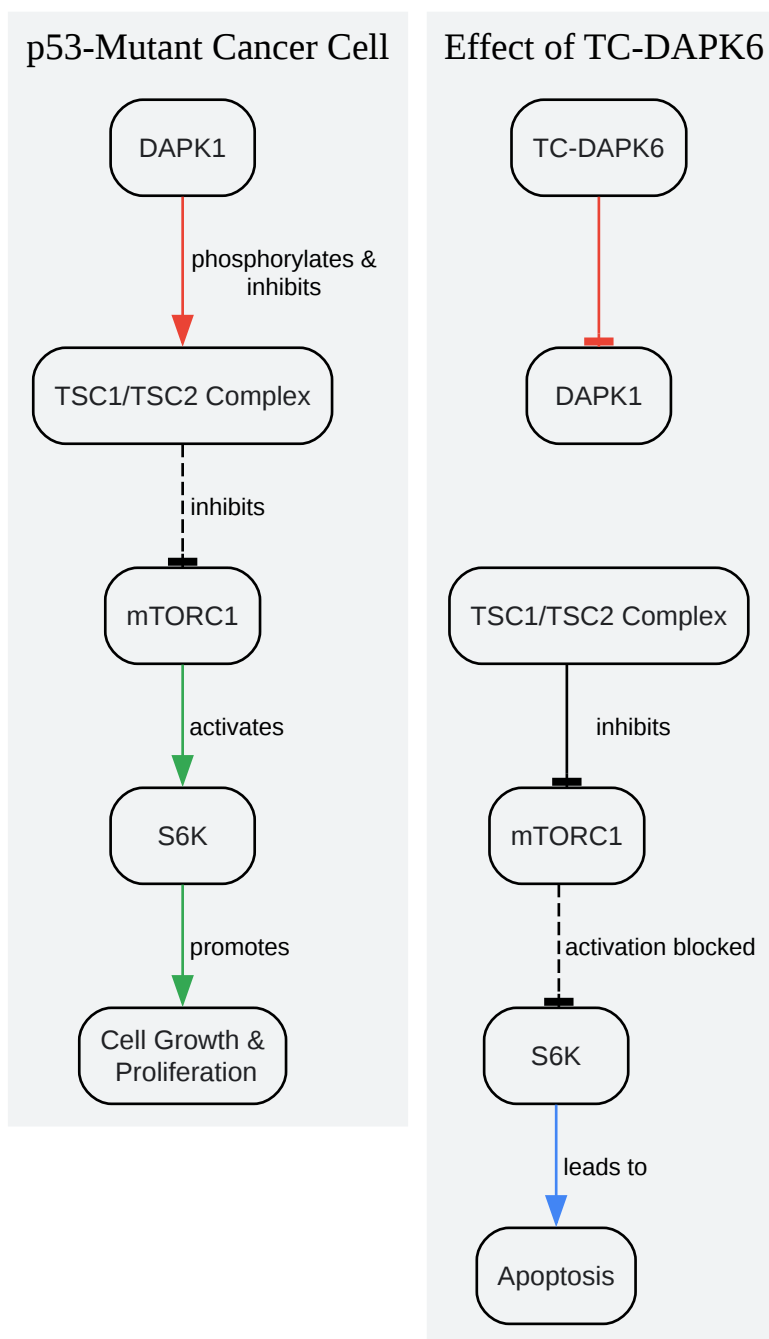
p53-Mutant Cancer Cell

DAPK1

phosphorylates & inhibits

TSC1/TSC2 Complex

inhibits

mTORC1

activates

S6K

promotes

Cell Growth & Proliferation

Effect of TC-DAPK6

TC-DAPK6

DAPK1

TSC1/TSC2 Complex

inhibits

mTORC1

activation blocked

S6K

leads to

Apoptosis